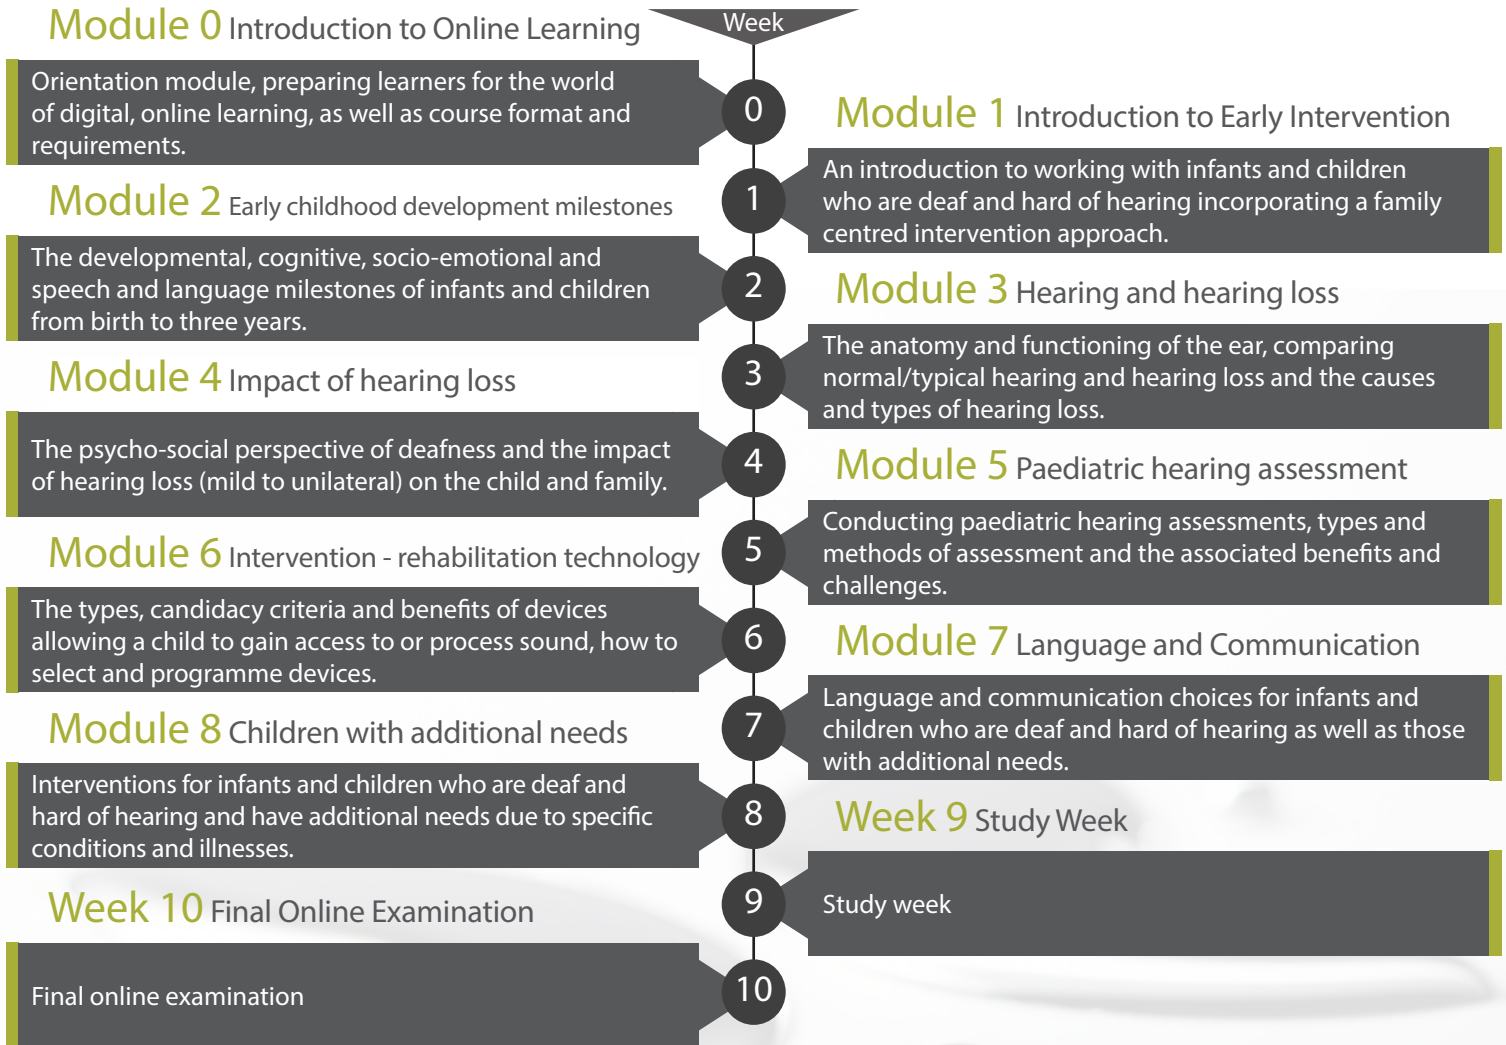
Module 0 Introduction to Online Learning

Week

Orientation module, preparing learners for the world of digital, online learning, as well as course format and requirements.

0

Module 1 Introduction to Early Intervention

An introduction to working with infants and children who are deaf and hard of hearing incorporating a family centred intervention approach.

1

Module 2 Early childhood development milestones

The developmental, cognitive, socio-emotional and speech and language milestones of infants and children from birth to three years.

2

Module 3 Hearing and hearing loss

The anatomy and functioning of the ear, comparing normal/typical hearing and hearing loss and the causes and types of hearing loss.

3

Module 4 Impact of hearing loss

The psycho-social perspective of deafness and the impact of hearing loss (mild to unilateral) on the child and family.

4

Module 5 Paediatric hearing assessment

Conducting paediatric hearing assessments, types and methods of assessment and the associated benefits and challenges.

5

Module 6 Intervention - rehabilitation technology

The types, candidacy criteria and benefits of devices allowing a child to gain access to or process sound, how to select and programme devices.

6

Module 7 Language and Communication

Language and communication choices for infants and children who are deaf and hard of hearing as well as those with additional needs.

7

Module 8 Children with additional needs

Interventions for infants and children who are deaf and hard of hearing and have additional needs due to specific conditions and illnesses.

8

Week 9 Study Week

Study week

9

Week 10 Final Online Examination

Final online examination

10